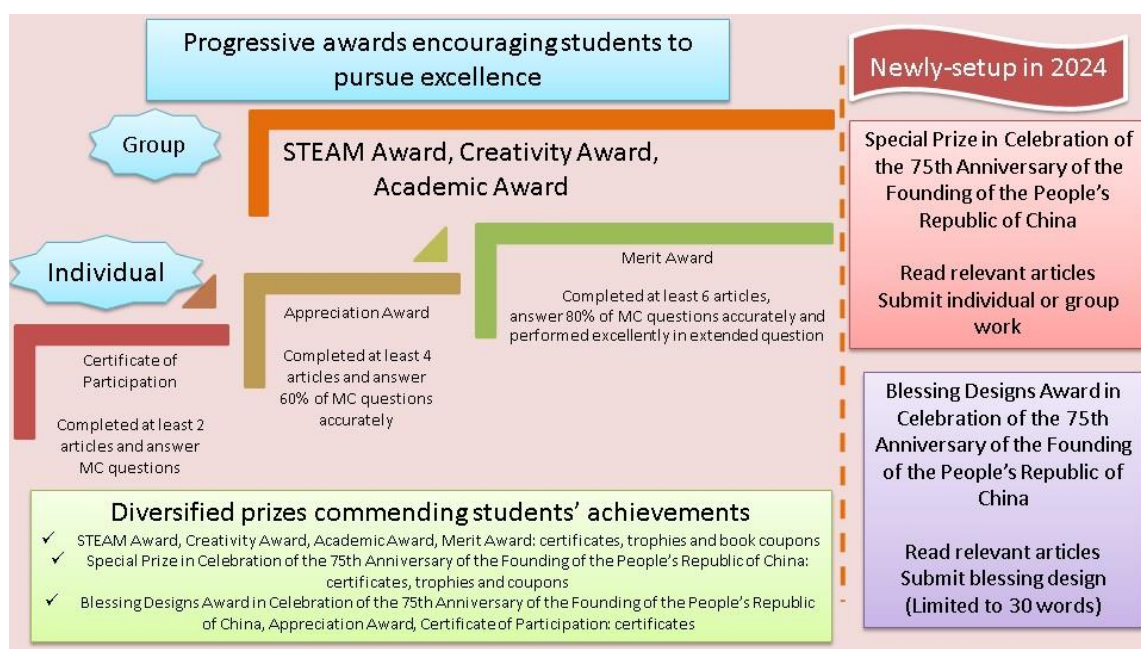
Progressive awards encouraging students to pursue excellence

Newly-setup in 2024

Group

STEAM Award, Creativity Award, Academic Award

Individual

Merit Award

Completed at least 6 articles, answer 80% of MC questions accurately and performed excellently in extended question

Appreciation Award

Completed at least 4 articles and answer 60% of MC questions accurately

Certificate of Participation

Completed at least 2 articles and answer MC questions

Special Prize in Celebration of the 75th Anniversary of the Founding of the People's Republic of China

Read relevant articles
Submit individual or group work

Blessing Designs Award in Celebration of the 75th Anniversary of the Founding of the People's Republic of China

Read relevant articles
Submit blessing design
(Limited to 30 words)

Diversified prizes commending students' achievements

✓ STEAM Award, Creativity Award, Academic Award, Merit Award: certificates, trophies and book coupons
✓ Special Prize in Celebration of the 75th Anniversary of the Founding of the People's Republic of China: certificates, trophies and coupons
✓ Blessing Designs Award in Celebration of the 75th Anniversary of the Founding of the People's Republic of China, Appreciation Award, Certificate of Participation: certificates